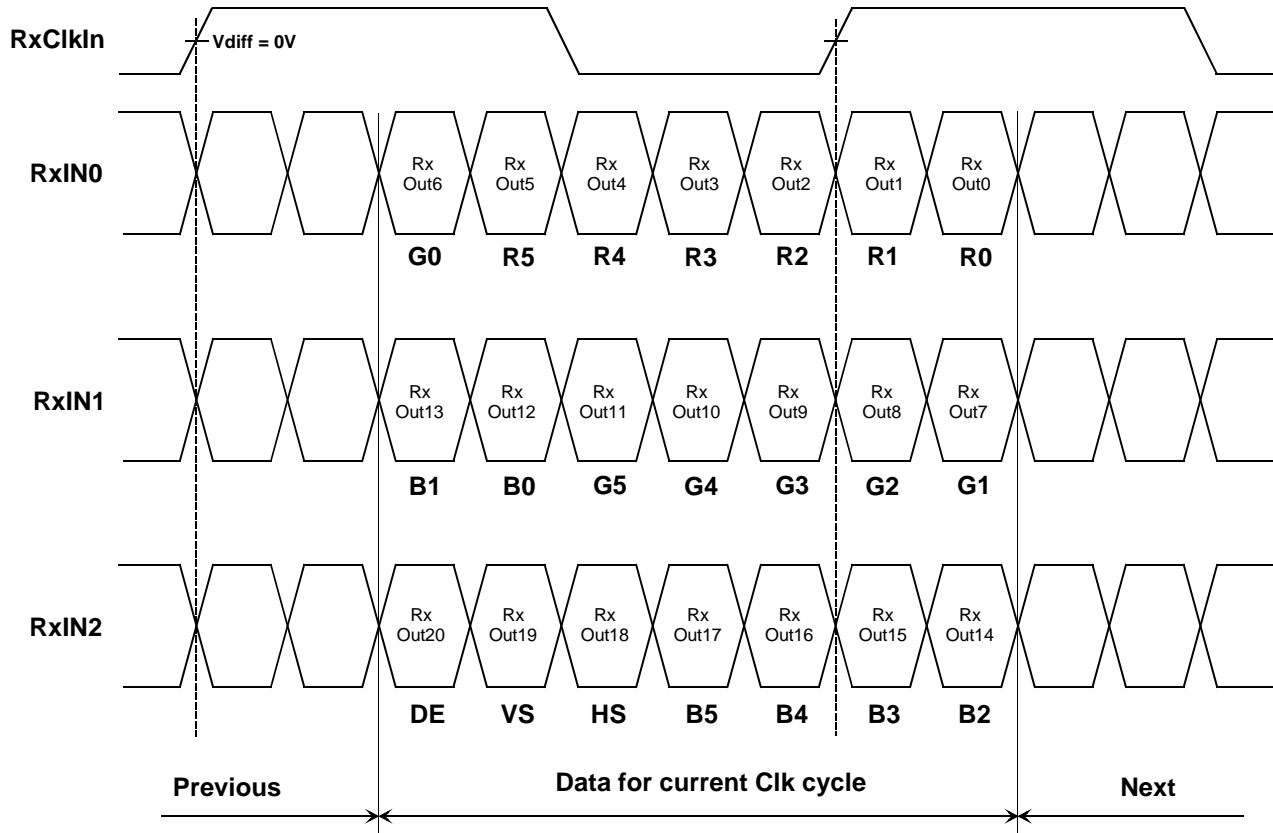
RxClkIn

Vdiff = 0V

RxIN0

Rx Out6 | Rx Out5 | Rx Out4 | Rx Out3 | Rx Out2 | Rx Out1 | Rx Out0

G0 R5 R4 R3 R2 R1 R0

RxIN1

Rx Out13 | Rx Out12 | Rx Out11 | Rx Out10 | Rx Out9 | Rx Out8 | Rx Out7

B1 B0 G5 G4 G3 G2 G1

RxIN2

Rx Out20 | Rx Out19 | Rx Out18 | Rx Out17 | Rx Out16 | Rx Out15 | Rx Out14

DE VS HS B5 B4 B3 B2

Previous

Data for current Clk cycle

Next